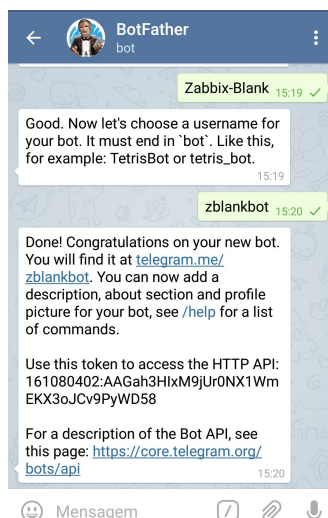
BotFather
bot

Zabbix-Blank 15:19

Good. Now let's choose a username for your bot. It must end in `bot`. Like this, for example: TetrisBot or tetris_bot.
15:19

zblankbot 15:20

Done! Congratulations on your new bot. You will find it at telegram.me/zblankbot. You can now add a description, about section and profile picture for your bot, see /help for a list of commands.

Use this token to access the HTTP API:
161080402:AAGah3HIxM9jUr0NX1WmEKX3oJCv9PyWD58

For a description of the Bot API, see this page: https://core.telegram.org/bots/api
15:20

Mensagem